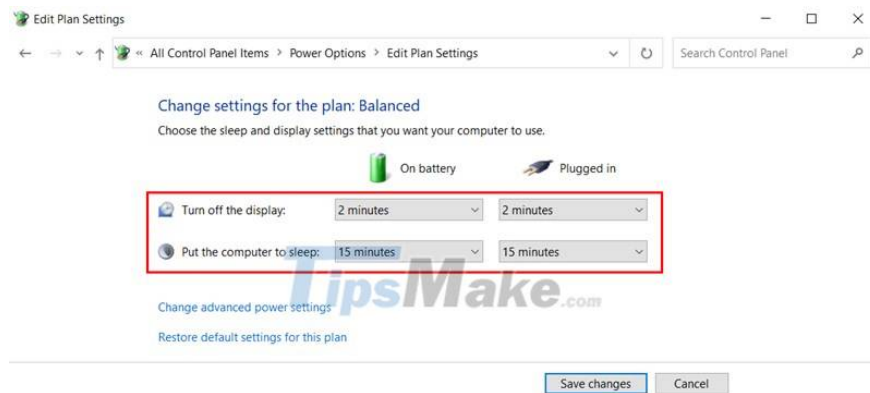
Edit Plan Settings

« All Control Panel Items > Power Options > Edit Plan Settings

Search Control Panel

Change settings for the plan: Balanced

Choose the sleep and display settings that you want your computer to use.

On battery

Plugged in

Turn off the display: 2 minutes 2 minutes

Put the computer to sleep: 15 minutes 15 minutes

TipsMake.com

Change advanced power settings

Restore default settings for this plan

Save changes

Cancel